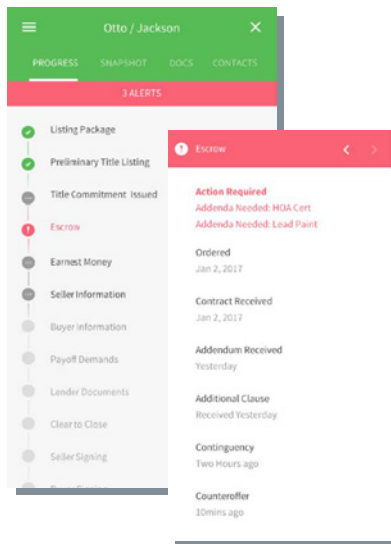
Otto / Jackson

PROGRESS
SNAPSHOT
DOCS
CONTACTS

3 ALERTS

Listing Package
Preliminary Title Listing
Title Commitment Issued
Escrow
Earnest Money
Seller Information
Buyer Information
Payoff Demands
Lender Documents
Clear to Close
Seller Signing

Escrow

Action Required
Addenda Needed: HOA Cert
Addenda Needed: Lead Paint

Ordered
Jan 2, 2017

Contract Received
Jan 2, 2017

Addendum Received
Yesterday

Additional Clause
Received Yesterday

Contingency
Two Hours ago

Counteroffer
10mins ago